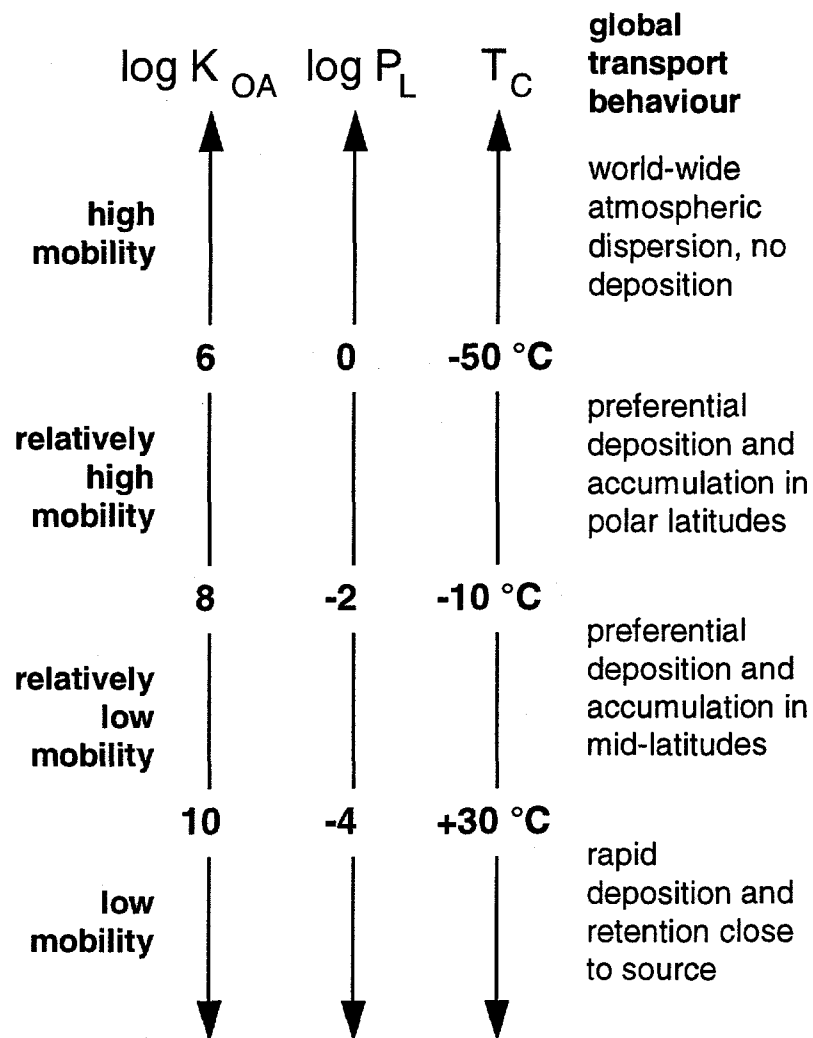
$\log K_{OA}$ $\log P_L$ $T_C$ global transport behaviour

high mobility

world-wide atmospheric dispersion, no deposition

6 0 -50 °C

relatively high mobility

preferential deposition and accumulation in polar latitudes

8 -2 -10 °C

relatively low mobility

preferential deposition and accumulation in mid-latitudes

10 -4 +30 °C

low mobility

rapid deposition and retention close to source